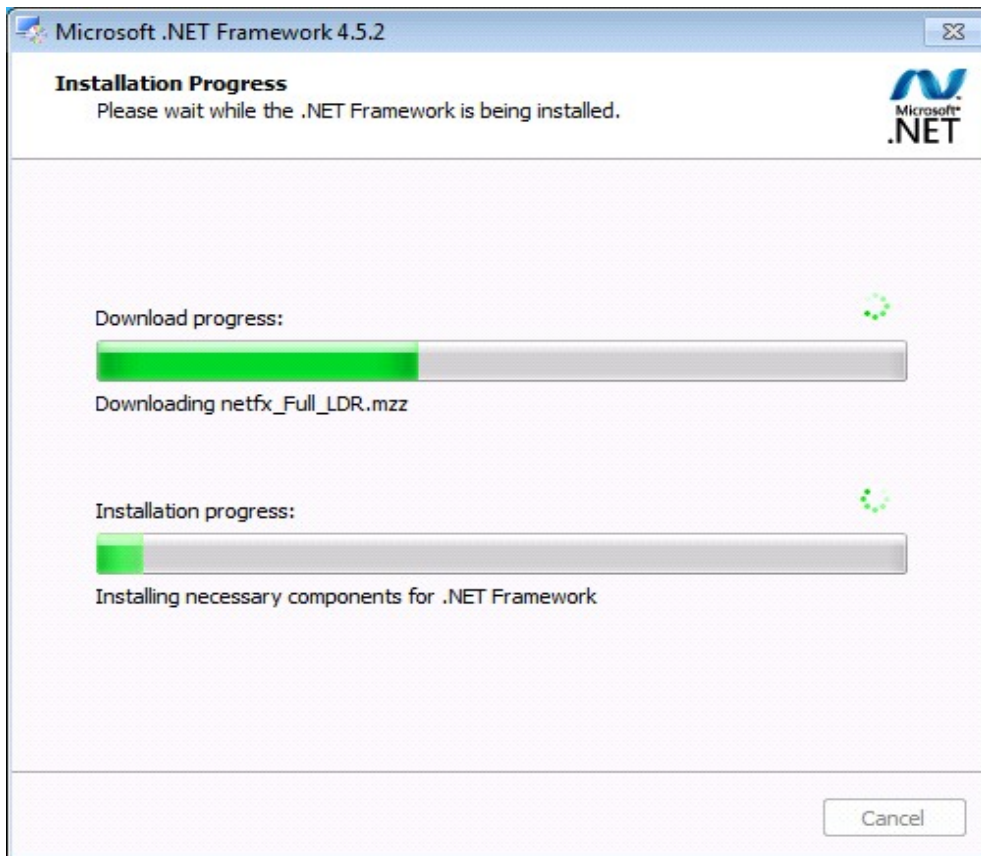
Microsoft .NET Framework 4.5.2

Installation Progress
Please wait while the .NET Framework is being installed.

Microsoft .NET

Download progress:

Downloading netfx_Full_LDR.mzz

Installation progress:

Installing necessary components for .NET Framework

Cancel